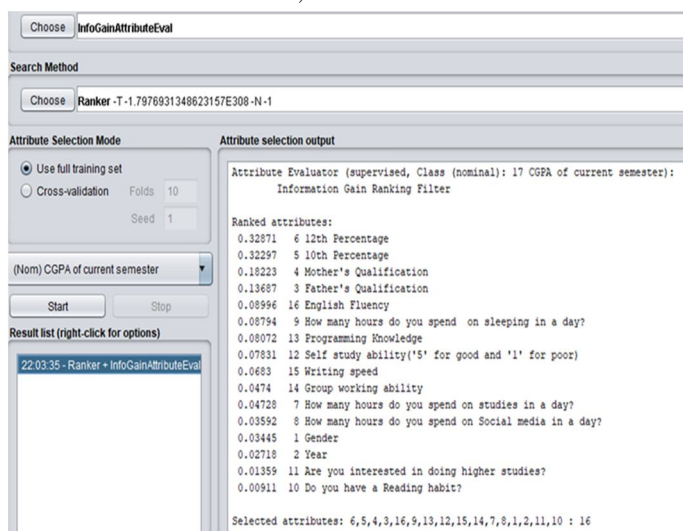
Choose InfoGainAttributeEval

Search Method

Choose Ranker -T -1.7976931348623157E308 -N -1

Attribute Selection Mode

Use full training set

Cross-validation Folds 10

Seed 1

(Nom) CGPA of current semester

Start Stop

Result list (right-click for options)

22:03:35 - Ranker + InfoGainAttributeEval

Attribute selection output

Attribute Evaluator (supervised, Class (nominal): 17 CGPA of current semester):
Information Gain Ranking Filter

Ranked attributes:
0.32871 6 12th Percentage
0.32297 5 10th Percentage
0.18223 4 Mother's Qualification
0.13687 3 Father's Qualification
0.08996 16 English Fluency
0.08794 9 How many hours do you spend on sleeping in a day?
0.08072 13 Programming Knowledge
0.07831 12 Self study ability('5' for good and '1' for poor)
0.0683 15 Writing speed
0.0474 14 Group working ability
0.04728 7 How many hours do you spend on studies in a day?
0.03592 8 How many hours do you spend on Social media in a day?
0.03445 1 Gender
0.02718 2 Year
0.01359 11 Are you interested in doing higher studies?
0.00911 10 Do you have a Reading habit?

Selected attributes: 6,5,4,3,16,9,13,12,15,14,7,8,1,2,11,10 : 16